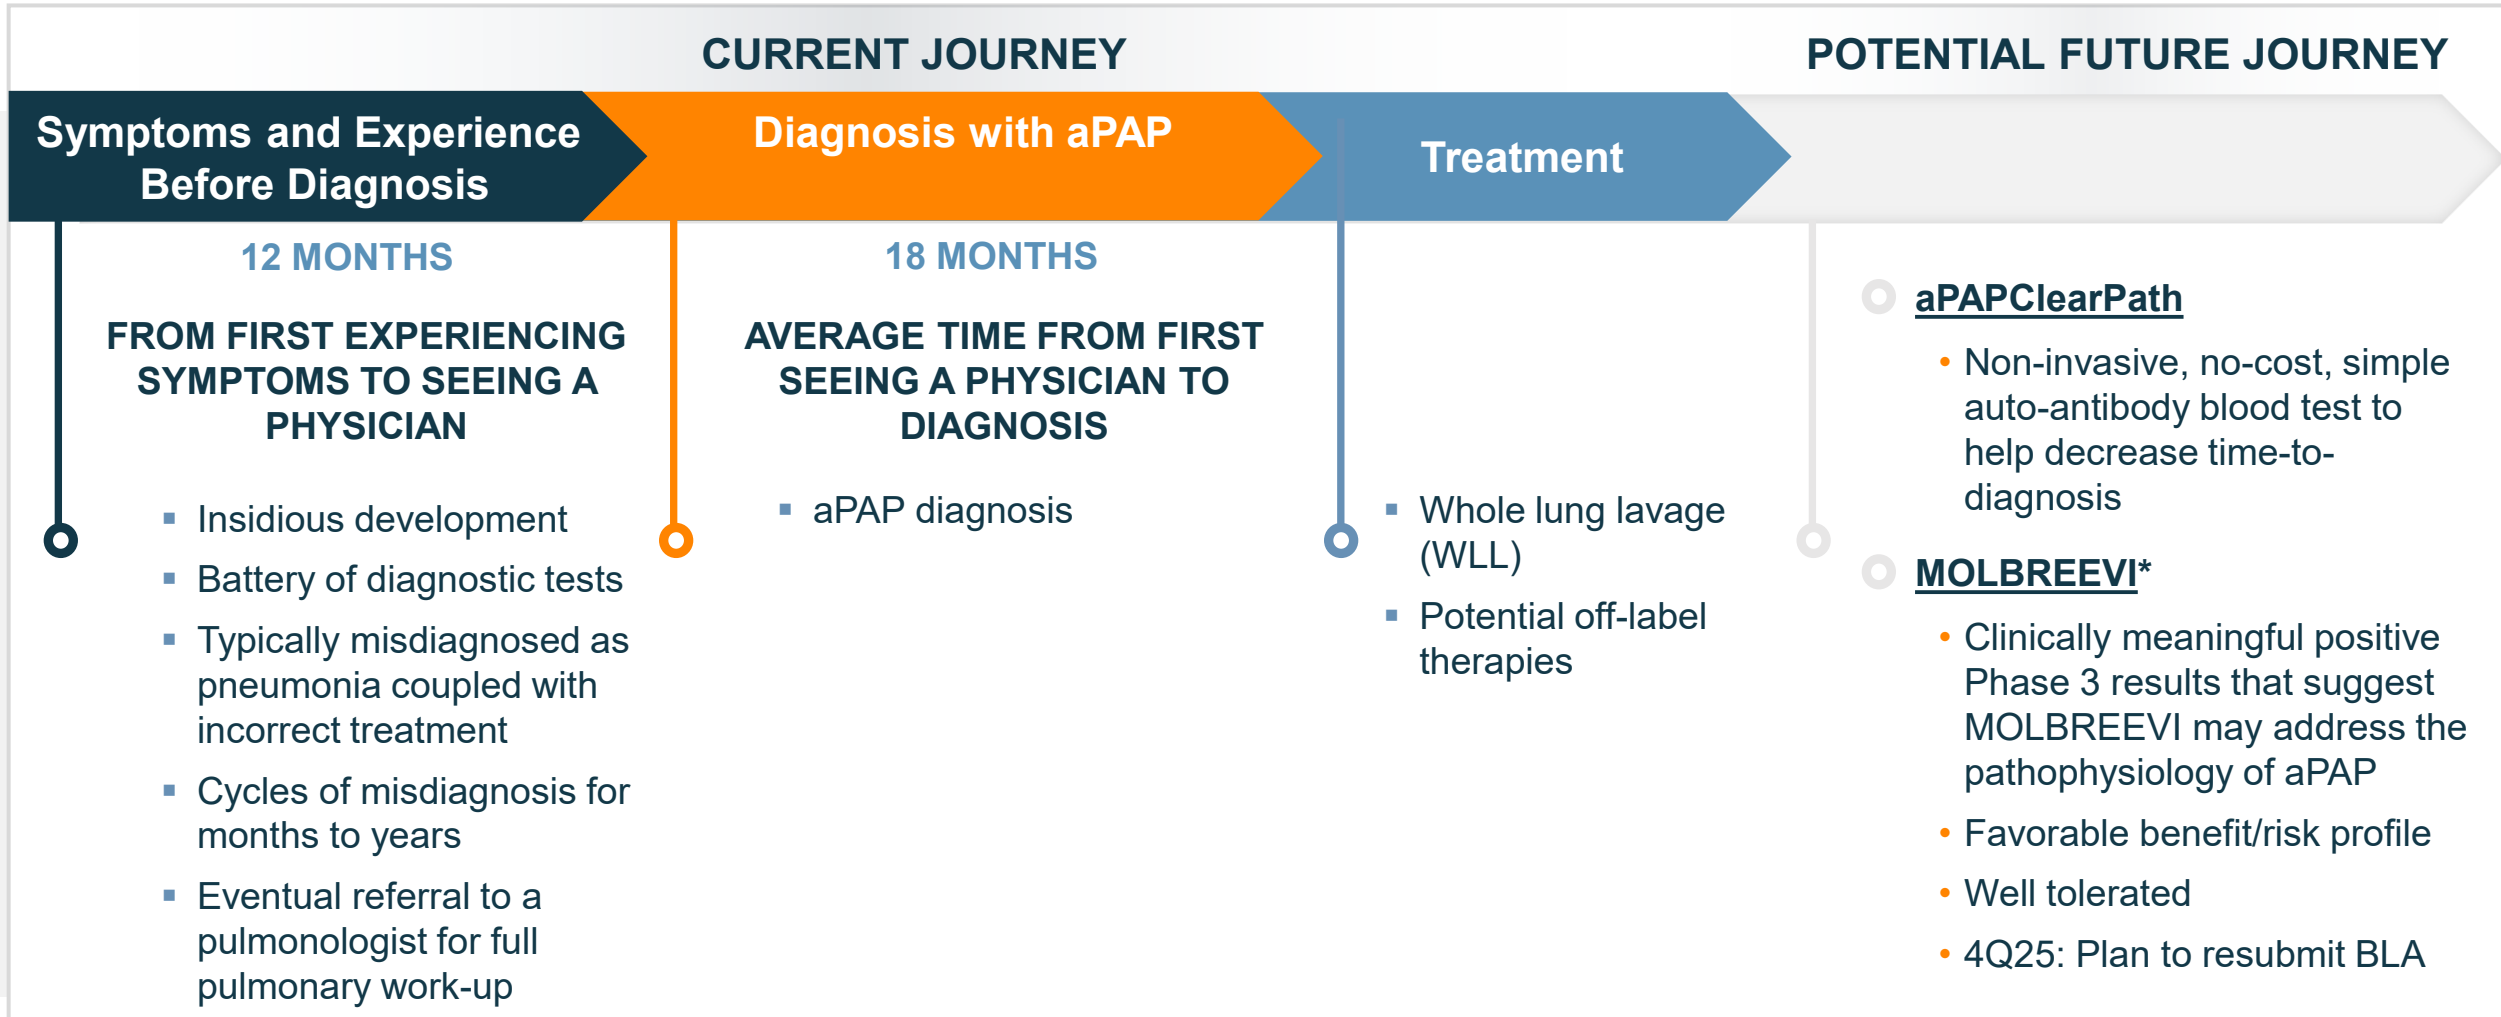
CURRENT JOURNEY

POTENTIAL FUTURE JOURNEY

Symptoms and Experience Before Diagnosis

Diagnosis with aPAP

Treatment

12 MONTHS

FROM FIRST EXPERIENCING SYMPTOMS TO SEEING A PHYSICIAN

- Insidious development
- Battery of diagnostic tests
- Typically misdiagnosed as pneumonia coupled with incorrect treatment
- Cycles of misdiagnosis for months to years
- Eventual referral to a pulmonologist for full pulmonary work-up

18 MONTHS

AVERAGE TIME FROM FIRST SEEING A PHYSICIAN TO DIAGNOSIS

- aPAP diagnosis

- Whole lung lavage (WLL)
- Potential off-label therapies

aPAPClearPath

- Non-invasive, no-cost, simple auto-antibody blood test to help decrease time-to-diagnosis

MOLBREEVI*

- Clinically meaningful positive Phase 3 results that suggest MOLBREEVI may address the pathophysiology of aPAP
- Favorable benefit/risk profile
- Well tolerated
- 4Q25: Plan to resubmit BLA